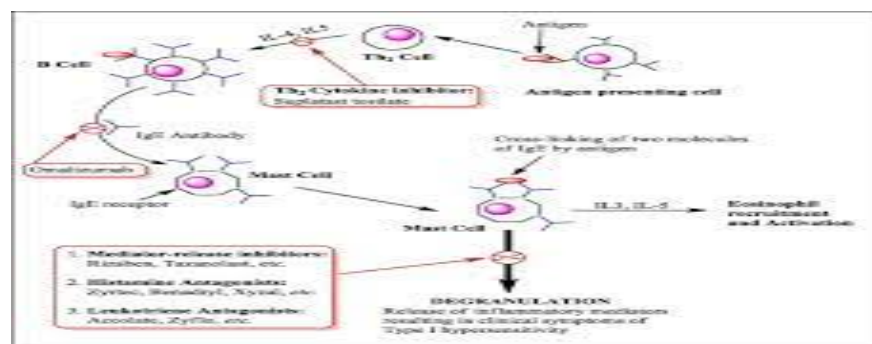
Antigen

IL-4, IL-5

B Cell

Th2 Cell

Th2 Cytokine inhibitor: Suplatast tosylate

Antigen presenting cell

IgE Antibody

Omalizumab

Cross-linking of two molecules of IgE by antigen

Mast Cell

IgE receptor

Mast Cell

IL-3, IL-5

Eosinophil recruitment and Activation

1. Mediator-release inhibitors: Ritolber, Tazanolast, etc.

2. Histamine Antagonists: Zyrtec, Benadryl, Xyzal, etc.

3. Leukotriene Antagonists: Accolate, Zyflo, etc.

DEGRANULATION
Release of inflammatory mediators resulting in clinical symptoms of Type I hypersensitivity